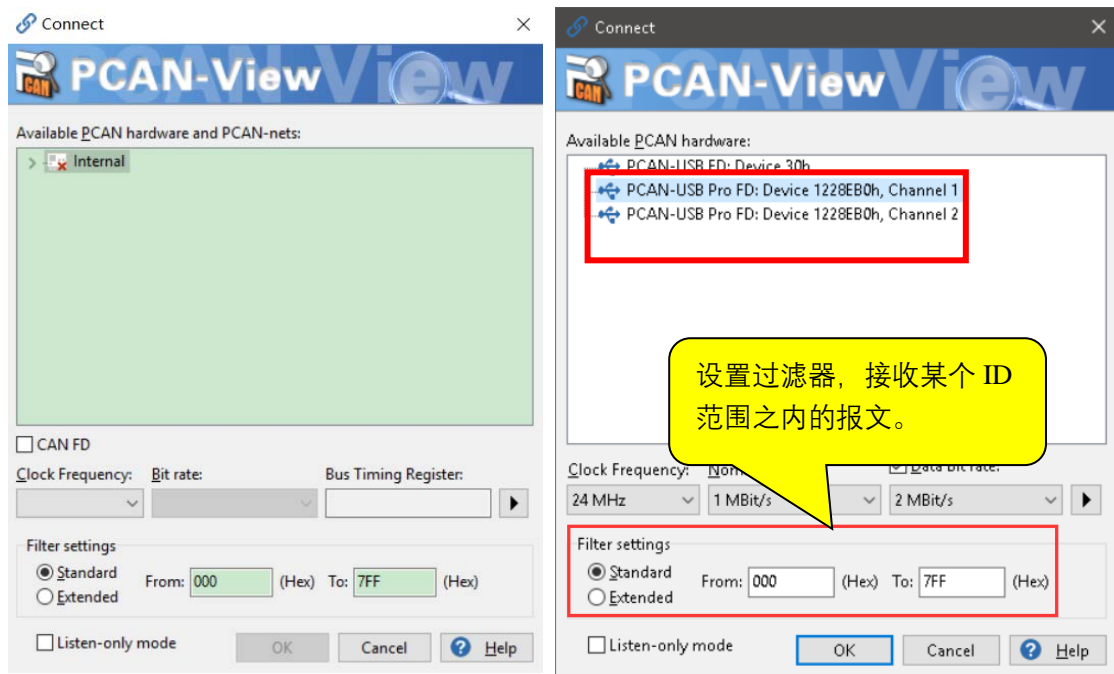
Connect

PCAN-View

Available PCAN hardware and PCAN-nets:

Internal

CAN FD

Clock Frequency: Bit rate: Bus Timing Register:

Filter settings

Standard From: 000 (Hex) To: 7FF (Hex)

Extended

Listen-only mode

OK Cancel Help

Connect

PCAN-View

Available PCAN hardware:

PCAN-USB FD: Device 30h

PCAN-USB Pro FD: Device 1228EB0h, Channel 1

PCAN-USB Pro FD: Device 1228EB0h, Channel 2

设置过滤器，接收某个 ID 范围之内的报文。

Clock Frequency: Nom Data bit rate:

24 MHz 1 MBit/s 2 MBit/s

Filter settings

Standard From: 000 (Hex) To: 7FF (Hex)

Extended

Listen-only mode

OK Cancel Help